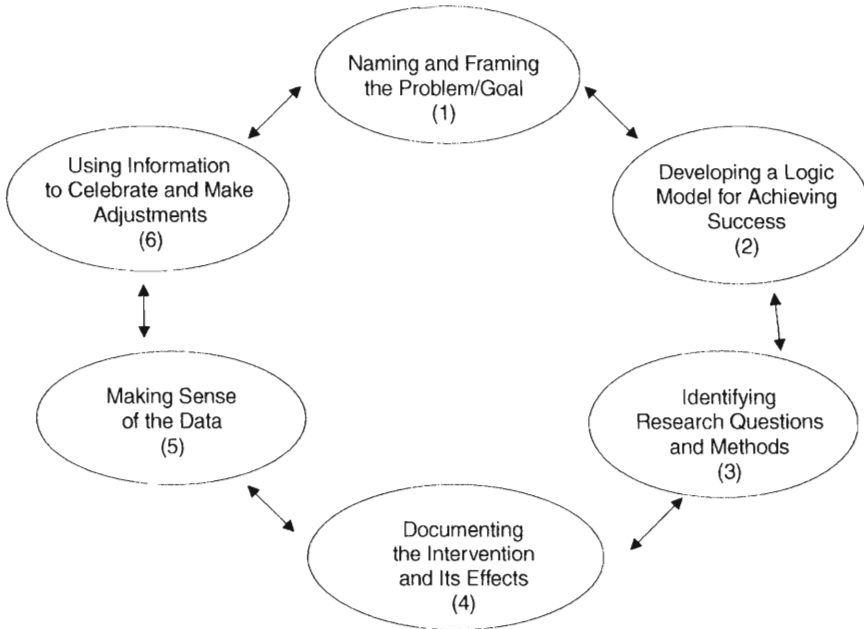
Naming and Framing the Problem/Goal (1)

Developing a Logic Model for Achieving Success (2)

Identifying Research Questions and Methods (3)

Documenting the Intervention and Its Effects (4)

Making Sense of the Data (5)

Using Information to Celebrate and Make Adjustments (6)